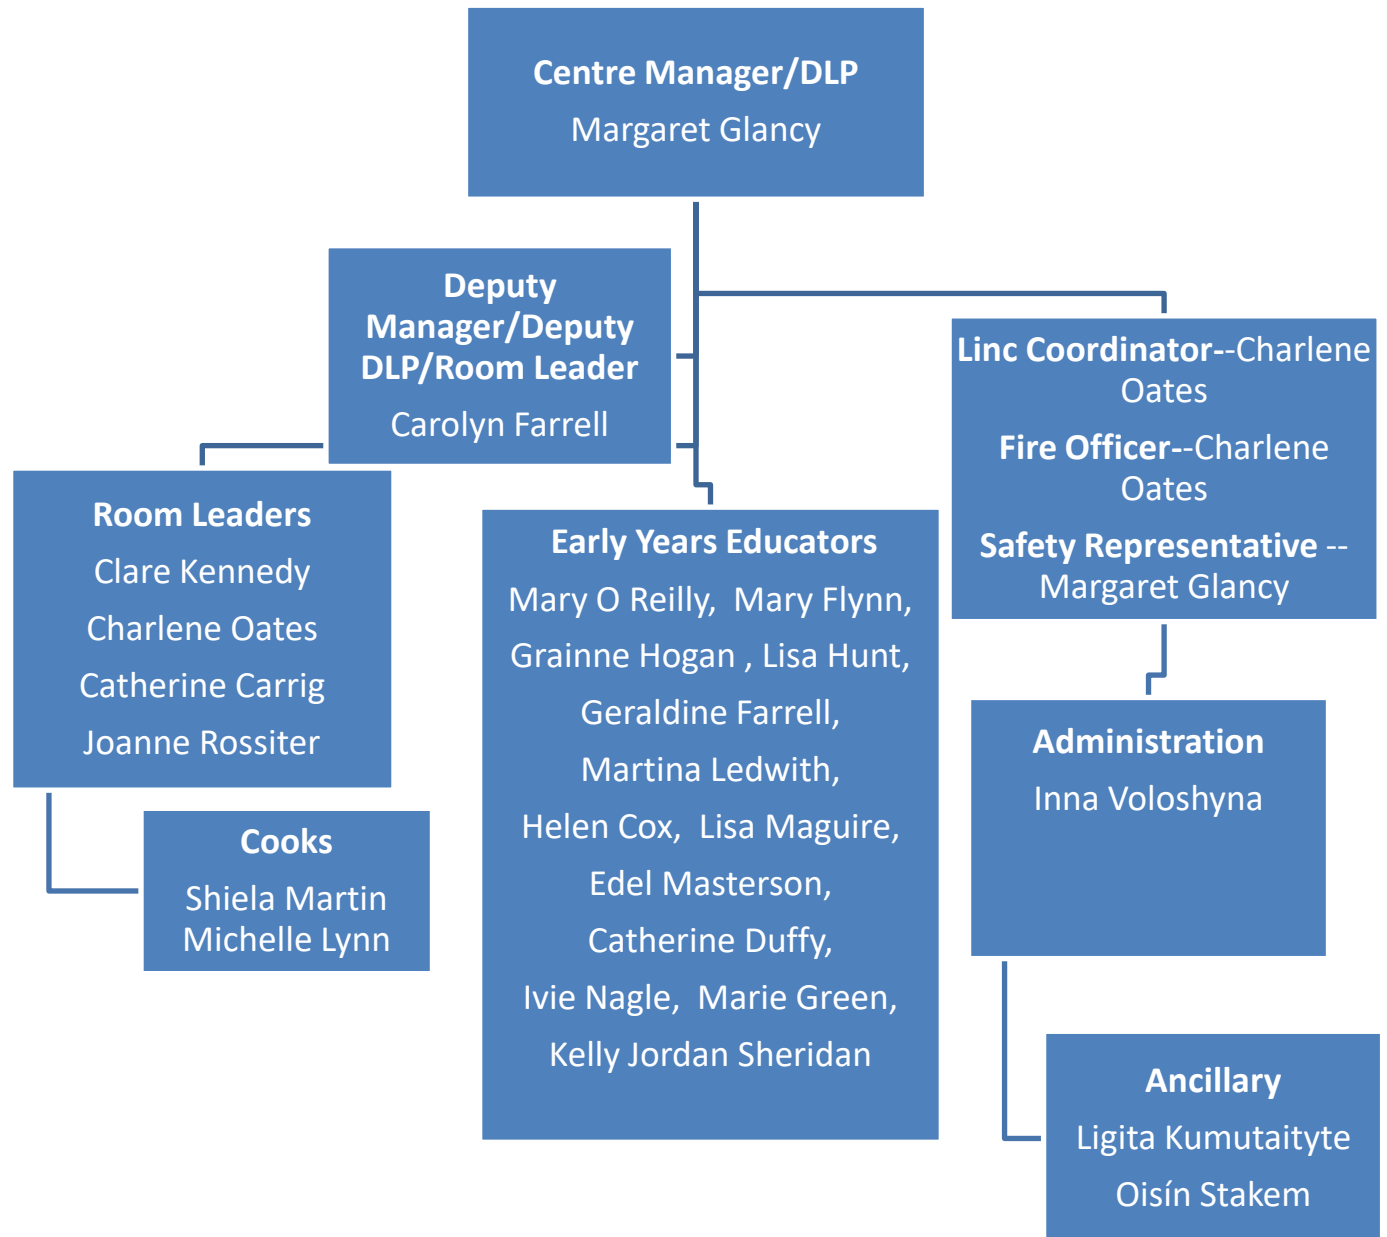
Centre Manager/DLP
Margaret Glancy

Deputy Manager/Deputy DLP/Room Leader
Carolyn Farrell

Linc Coordinator--Charlene Oates
Fire Officer--Charlene Oates
Safety Representative --Margaret Glancy

Room Leaders
Clare Kennedy
Charlene Oates
Catherine Carrig
Joanne Rossiter

Early Years Educators
Mary O Reilly, Mary Flynn, Grainne Hogan , Lisa Hunt, Geraldine Farrell, Martina Ledwith, Helen Cox, Lisa Maguire, Edel Masterson, Catherine Duffy, Ivie Nagle, Marie Green, Kelly Jordan Sheridan

Administration
Inna Voloshyna

Cooks
Shiela Martin
Michelle Lynn

Ancillary
Ligita Kumutaityte
Oisín Stakem